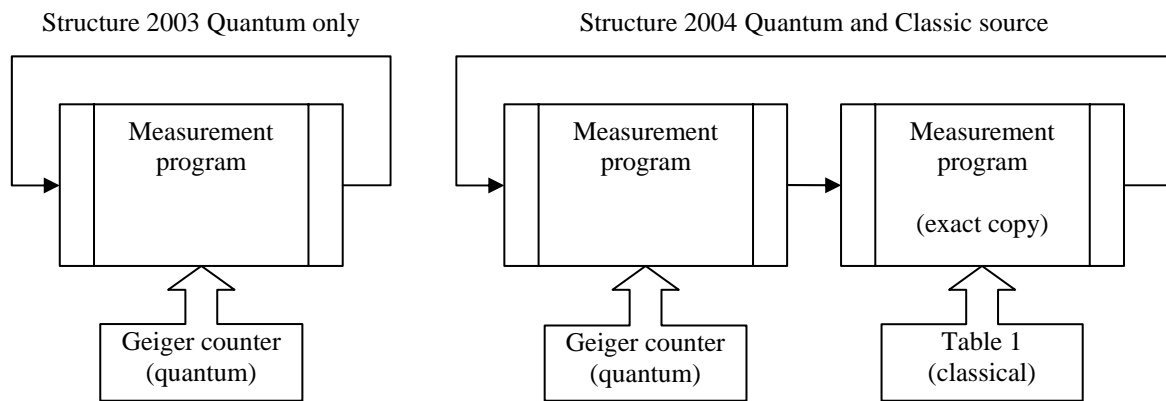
Structure 2003 Quantum only

Measurement program

Geiger counter (quantum)

Structure 2004 Quantum and Classic source

Measurement program

Geiger counter (quantum)

Measurement program

(exact copy)

Table 1 (classical)